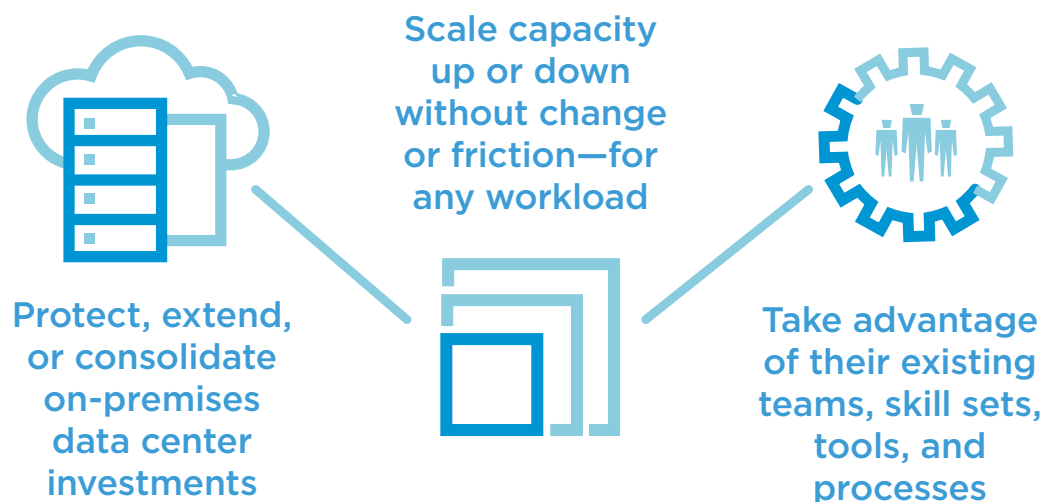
Scale capacity up or down without change or friction—for any workload

Protect, extend, or consolidate on-premises data center investments

Take advantage of their existing teams, skill sets, tools, and processes